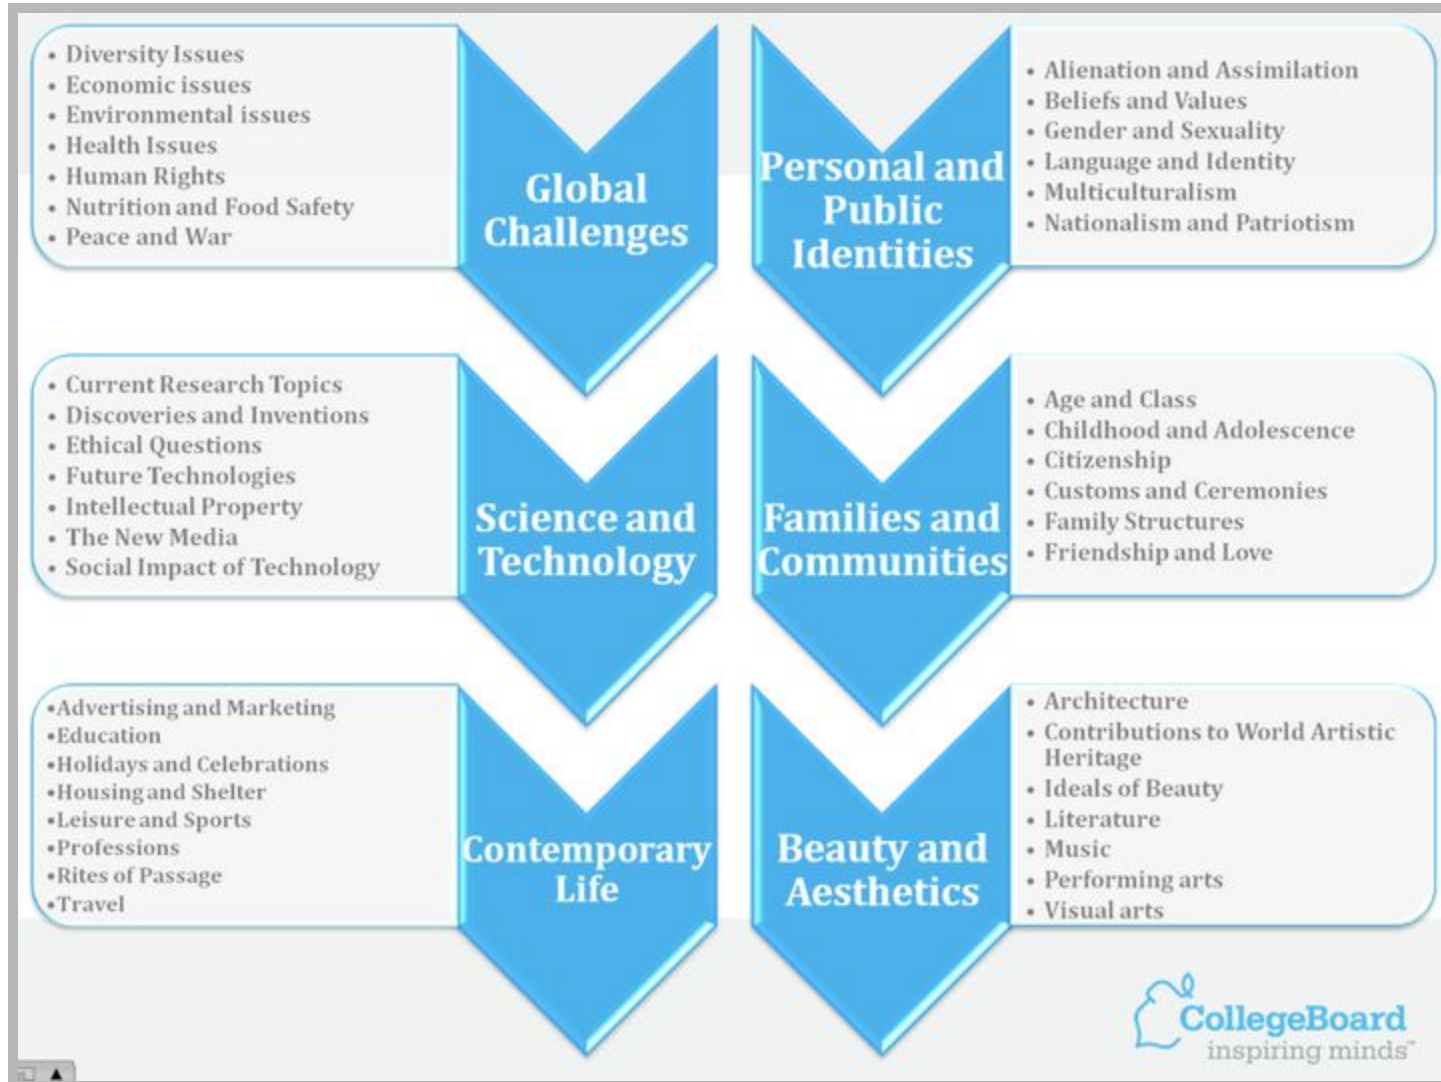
• Diversity Issues
• Economic issues
• Environmental issues
• Health Issues
• Human Rights
• Nutrition and Food Safety
• Peace and War

Global Challenges

Personal and Public Identities

• Alienation and Assimilation
• Beliefs and Values
• Gender and Sexuality
• Language and Identity
• Multiculturalism
• Nationalism and Patriotism

• Current Research Topics
• Discoveries and Inventions
• Ethical Questions
• Future Technologies
• Intellectual Property
• The New Media
• Social Impact of Technology

Science and Technology

Families and Communities

• Age and Class
• Childhood and Adolescence
• Citizenship
• Customs and Ceremonies
• Family Structures
• Friendship and Love

•Advertising and Marketing
•Education
•Holidays and Celebrations
•Housing and Shelter
•Leisure and Sports
•Professions
•Rites of Passage
•Travel

Contemporary Life

Beauty and Aesthetics

• Architecture
• Contributions to World Artistic Heritage
• Ideals of Beauty
• Literature
• Music
• Performing arts
• Visual arts

CollegeBoard
inspiring minds™